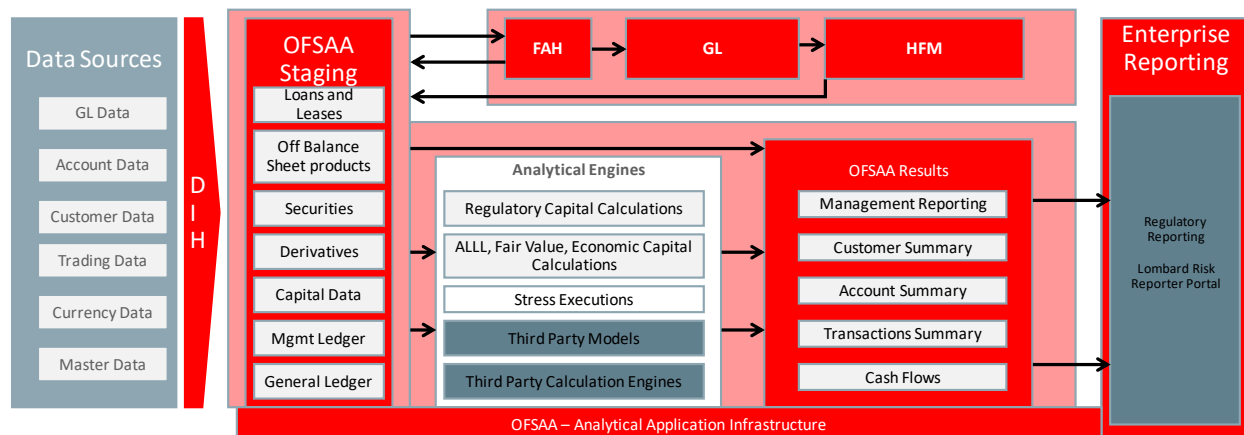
Data Sources

GL Data

Account Data

Customer Data

Trading Data

Currency Data

Master Data

D I H

OFSAA Staging

Loans and Leases

Off Balance Sheet products

Securities

Derivatives

Capital Data

Mgmt Ledger

General Ledger

FAH

GL

HFM

Analytical Engines

Regulatory Capital Calculations

ALLL, Fair Value, Economic Capital Calculations

Stress Executions

Third Party Models

Third Party Calculation Engines

OFSAA Results

Management Reporting

Customer Summary

Account Summary

Transactions Summary

Cash Flows

Enterprise Reporting

Regulatory Reporting

Lombard Risk Reporter Portal

OFSAA – Analytical Application Infrastructure